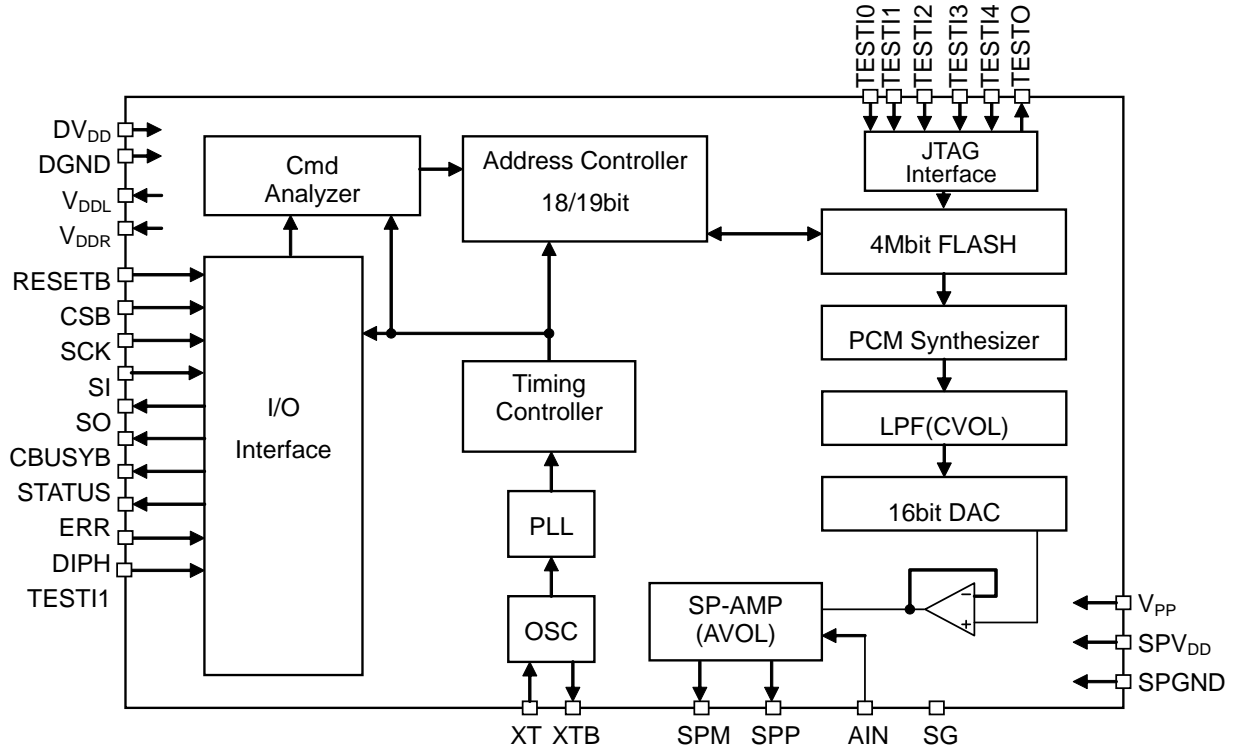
TESTI0
TESTI1
TESTI2
TESTI3
TESTI4
TESTO

$DV_{DD}$
DGND
$V_{DDL}$
$V_{DDR}$
RESETB
CSB
SCK
SI
SO
CBUSYB
STATUS
ERR
DIPH
TESTI1

Cmd Analyzer

Address Controller
18/19bit

JTAG Interface

4Mbit FLASH

I/O Interface

Timing Controller

PCM Synthesizer

LPF(CVOL)

PLL

16bit DAC

OSC

SP-AMP (AVOL)

−
+

$V_{PP}$
$SPV_{DD}$
SPGND

XT XTB SPM SPP AIN SG